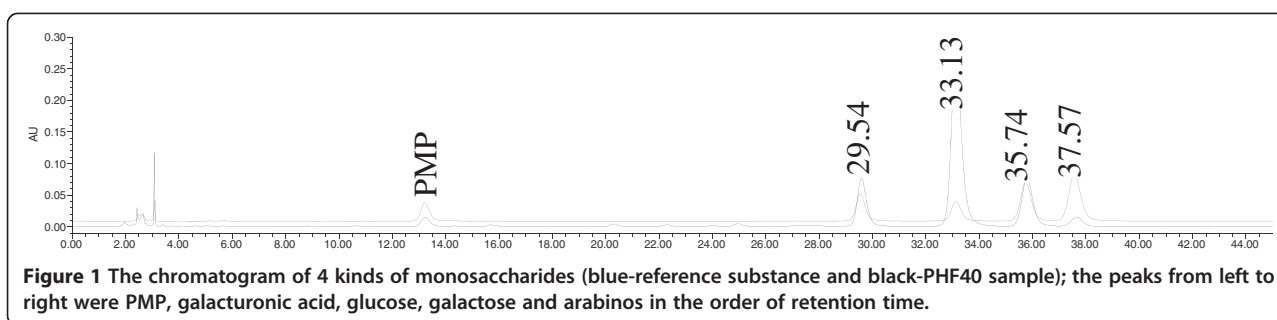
0.30
0.25
0.20
0.15
0.10
0.05
0.00
AU

PMP
29.54
33.13
35.74
37.57

0.00 2.00 4.00 6.00 8.00 10.00 12.00 14.00 16.00 18.00 20.00 22.00 24.00 26.00 28.00 30.00 32.00 34.00 36.00 38.00 40.00 42.00 44.00

**Figure 1** The chromatogram of 4 kinds of monosaccharides (blue-reference substance and black-PHF40 sample); the peaks from left to right were PMP, galacturonic acid, glucose, galactose and arabinos in the order of retention time.